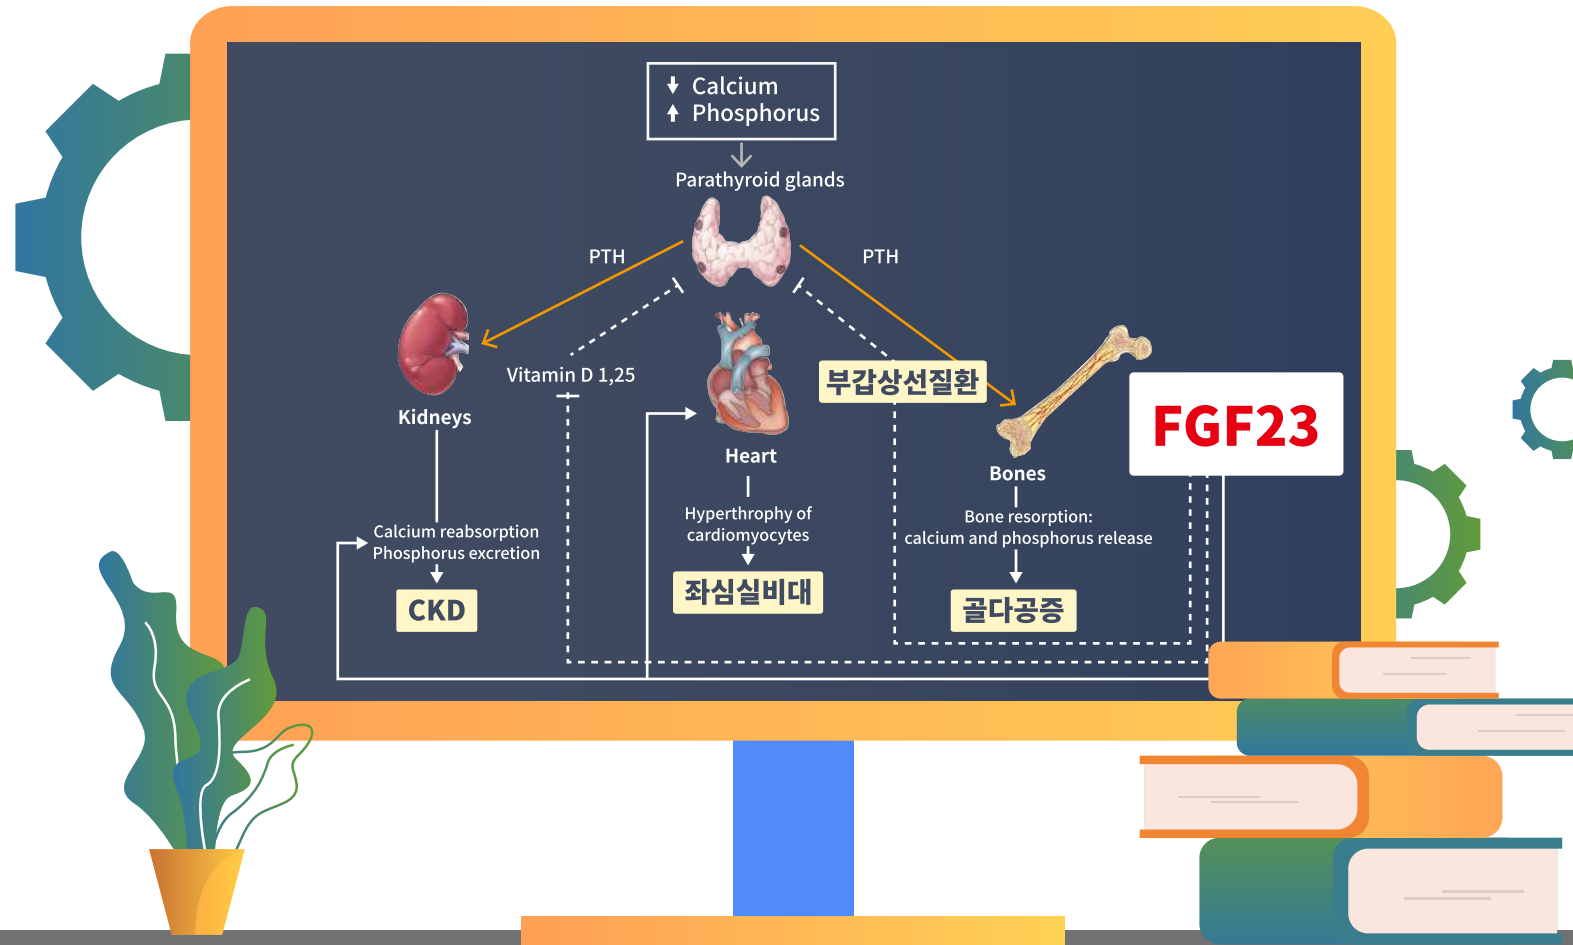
↓ Calcium
↑ Phosphorus

Parathyroid glands

PTH

PTH

Vitamin D 1,25

부갑상선질환

FGF23

Kidneys

Heart

Bones

Calcium reabsorption
Phosphorus excretion

CKD

Hyperthrophy of cardiomyocytes

좌심실비대

Bone resorption:
calcium and phosphorus release

골다공증